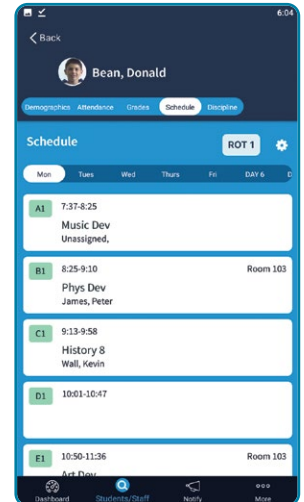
6:04

Back

Bean, Donald

Demographics Attendance Grades Schedule Discipline

Schedule

ROT 1

Mon Tues Wed Thurs Fri DAY 6 D

A1 7:37-8:25
Music Dev
Unassigned,

B1 8:25-9:10 Room 103
Phys Dev
James, Peter

C1 9:13-9:58
History 8
Wall, Kevin

D1 10:01-10:47

E1 10:50-11:36 Room 103
Art Dev

Dashboard Students/Staff Notify More